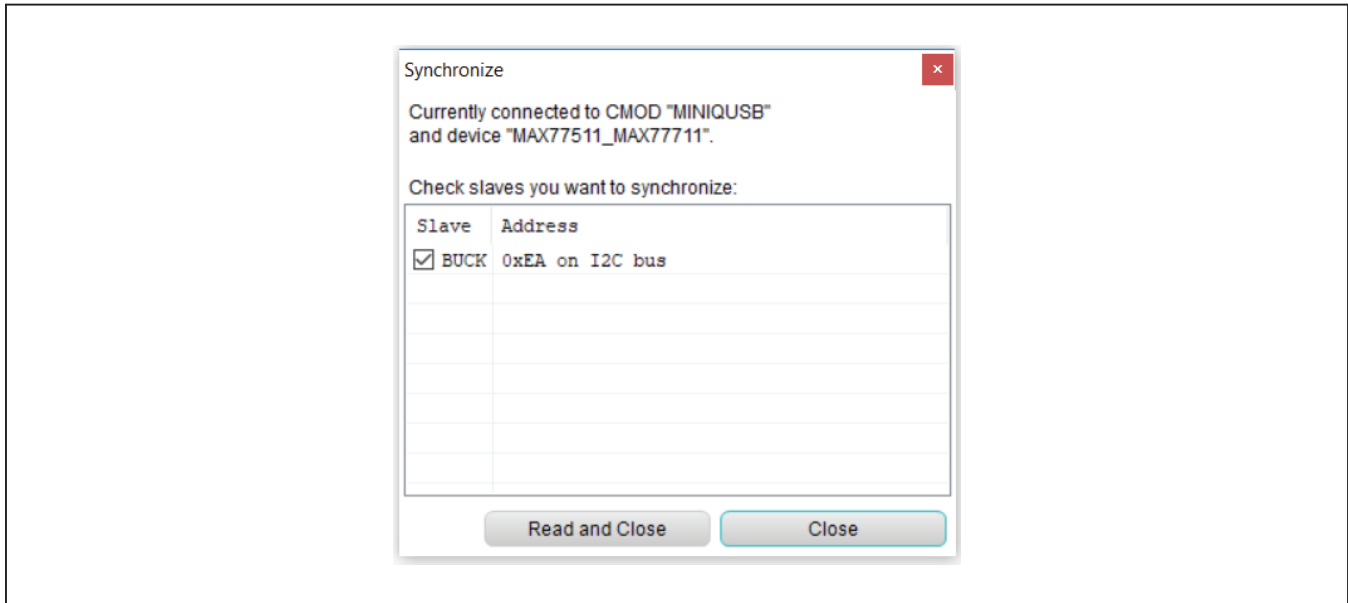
Synchronize

×

Currently connected to CMOD "MINIQUSB" and device "MAX77511_MAX77711".

Check slaves you want to synchronize:

| Slave | Address |
|---|---|
| ☑ BUCK | 0xEA on I2C bus |

Read and Close

Close